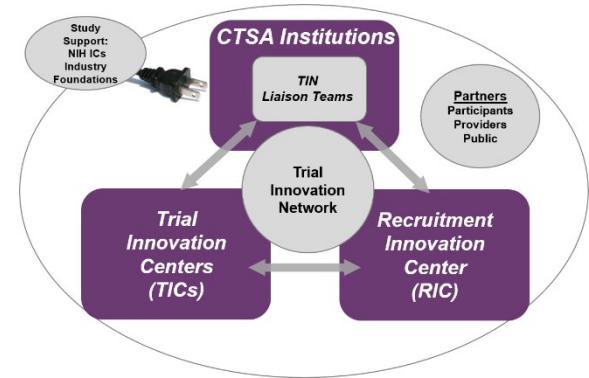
Study Support:
NIH ICs
Industry
Foundations

CTSA Institutions

TIN
Liaison Teams

Partners
Participants
Providers
Public

Trial
Innovation
Network

Trial
Innovation
Centers
(TICs)

Recruitment
Innovation
Center
(RIC)